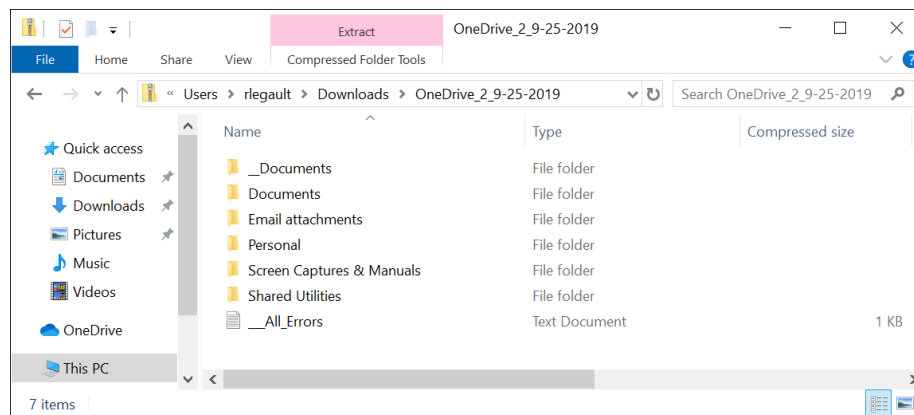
Extract

OneDrive_2_9-25-2019

File | Home | Share | View | Compressed Folder Tools

« Users › rlegault › Downloads › OneDrive_2_9-25-2019

Search OneDrive_2_9-25-2019

Quick access
Documents
Downloads
Pictures
Music
Videos
OneDrive
This PC

| Name | Type | Compressed size |
|---|---|---|
| __Documents | File folder | |
| Documents | File folder | |
| Email attachments | File folder | |
| Personal | File folder | |
| Screen Captures & Manuals | File folder | |
| Shared Utilities | File folder | |
| __All_Errors | Text Document | 1 KB |

7 items